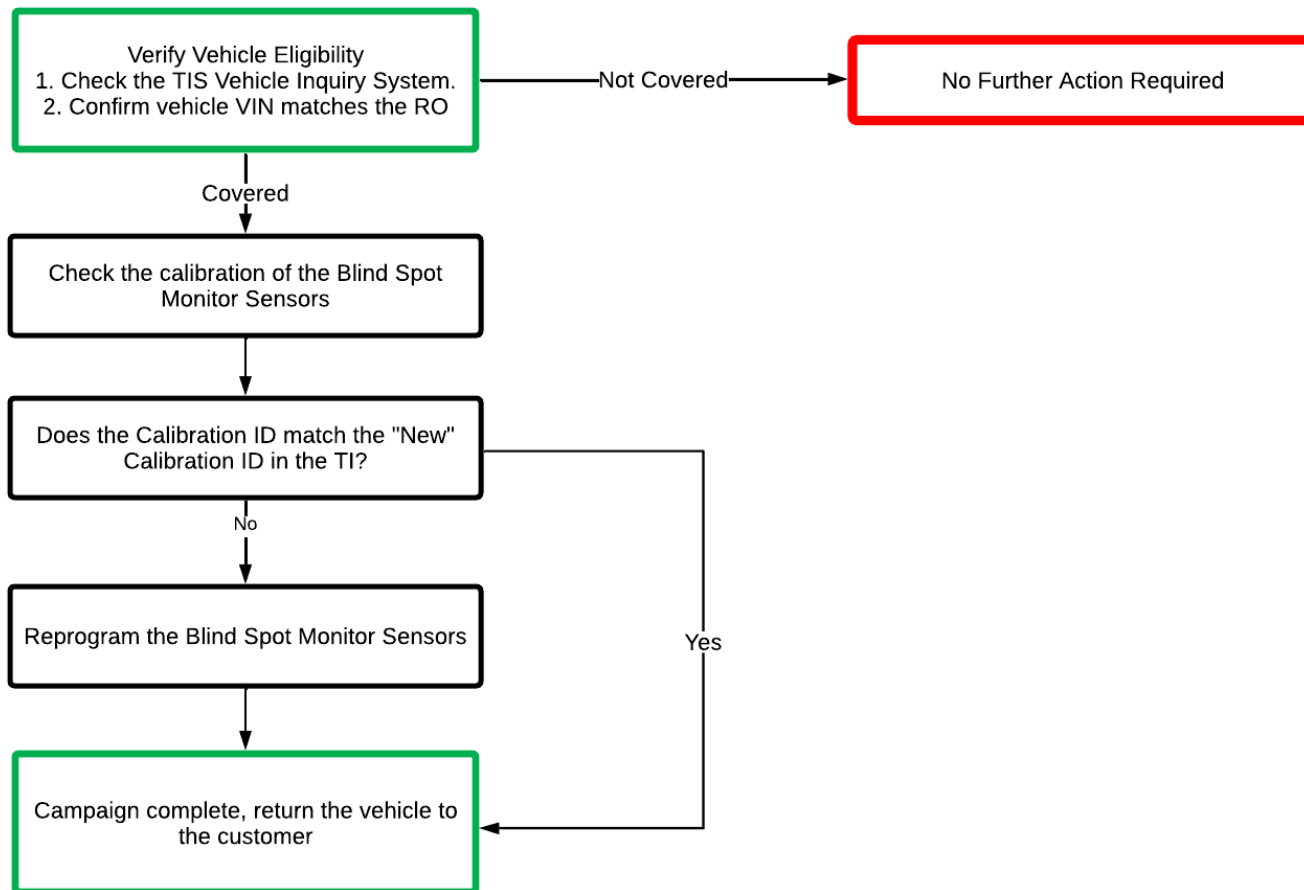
Verify Vehicle Eligibility
1. Check the TIS Vehicle Inquiry System.
2. Confirm vehicle VIN matches the RO

Not Covered

No Further Action Required

Covered

Check the calibration of the Blind Spot Monitor Sensors

Does the Calibration ID match the "New" Calibration ID in the TI?

No

Yes

Reprogram the Blind Spot Monitor Sensors

Campaign complete, return the vehicle to the customer